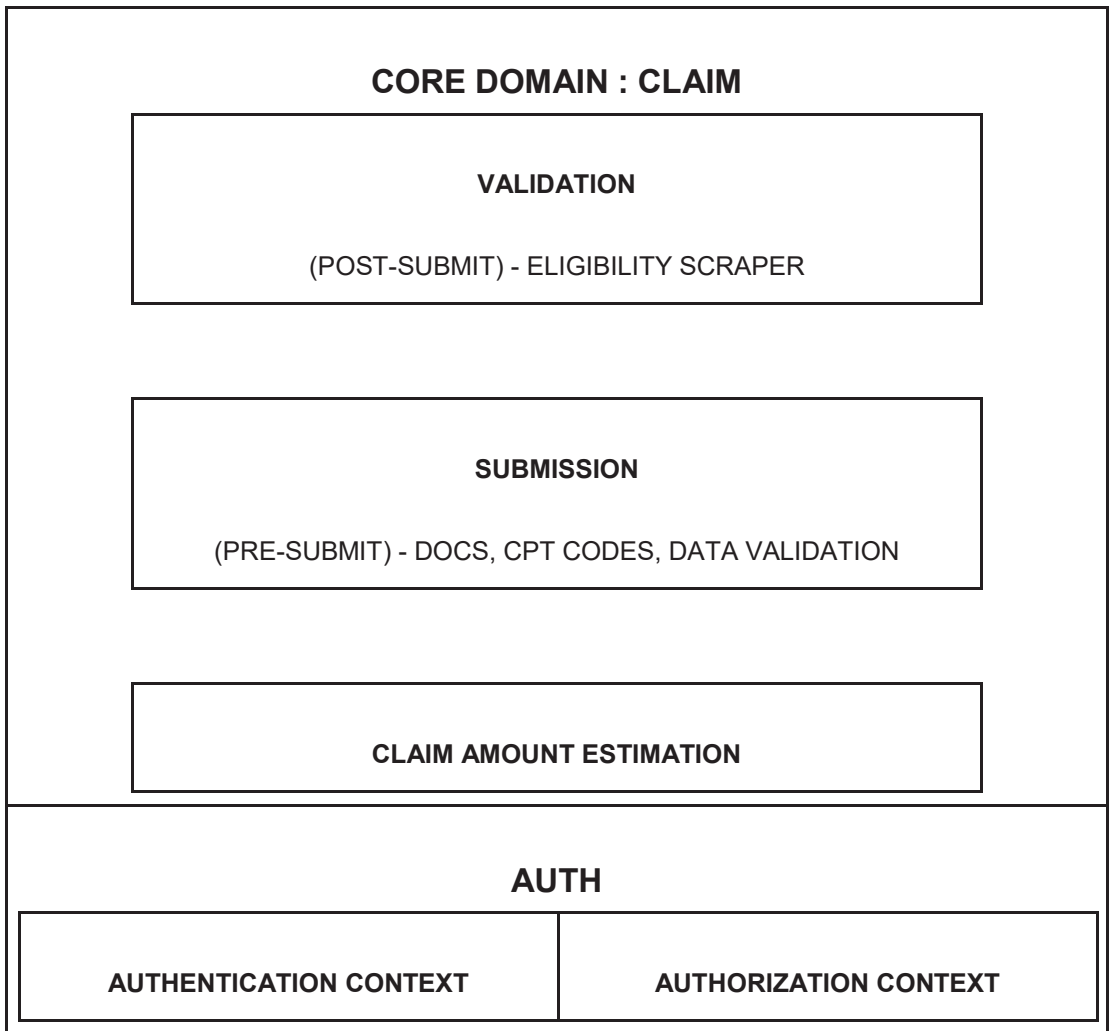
CORE DOMAIN : CLAIM

VALIDATION

(POST-SUBMIT) - ELIGIBILITY SCRAPER

SUBMISSION

(PRE-SUBMIT) - DOCS, CPT CODES, DATA VALIDATION

CLAIM AMOUNT ESTIMATION

AUTH

AUTHENTICATION CONTEXT

AUTHORIZATION CONTEXT